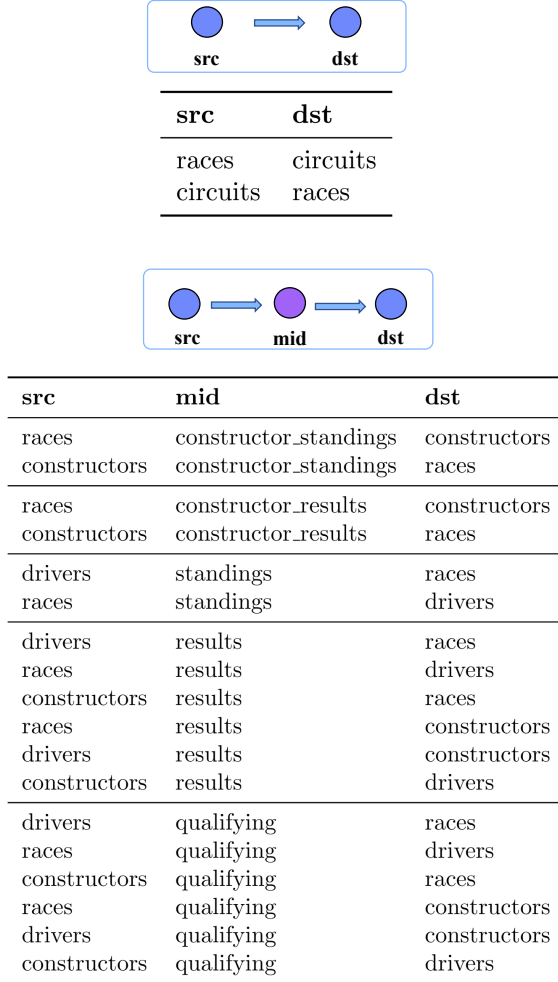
src dst

| src | dst |
|---|---|
| races | circuits |
| circuits | races |

src mid dst

| src | mid | dst |
|---|---|---|
| races | constructor_standings | constructors |
| constructors | constructor_standings | races |
| races | constructor_results | constructors |
| constructors | constructor_results | races |
| drivers | standings | races |
| races | standings | drivers |
| drivers | results | races |
| races | results | drivers |
| constructors | results | races |
| races | results | constructors |
| drivers | results | constructors |
| constructors | results | drivers |
| drivers | qualifying | races |
| races | qualifying | drivers |
| constructors | qualifying | races |
| races | qualifying | constructors |
| drivers | qualifying | constructors |
| constructors | qualifying | drivers |